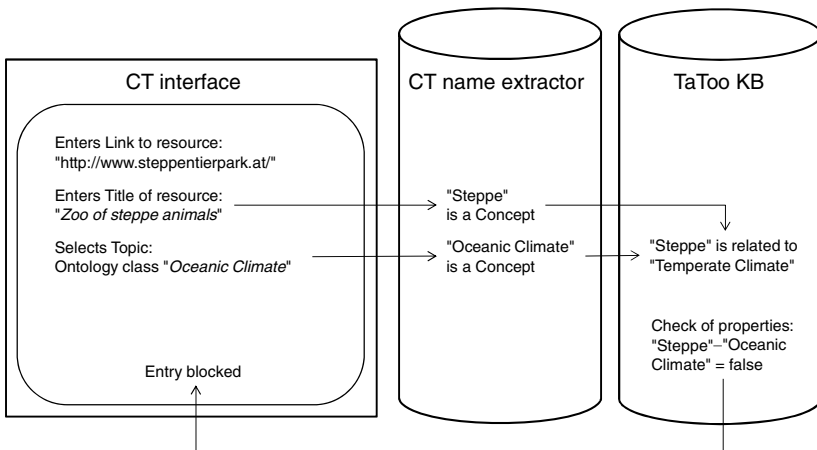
CT interface

Enters Link to resource:
"http://www.steppentierpark.at/"

Enters Title of resource:
"Zoo of steppe animals"

Selects Topic:
Ontology class "Oceanic Climate"

Entry blocked

CT name extractor

"Steppe"
is a Concept

"Oceanic Climate"
is a Concept

TaToo KB

"Steppe" is related to
"Temperate Climate"

Check of properties:
"Steppe"–"Oceanic Climate" = false